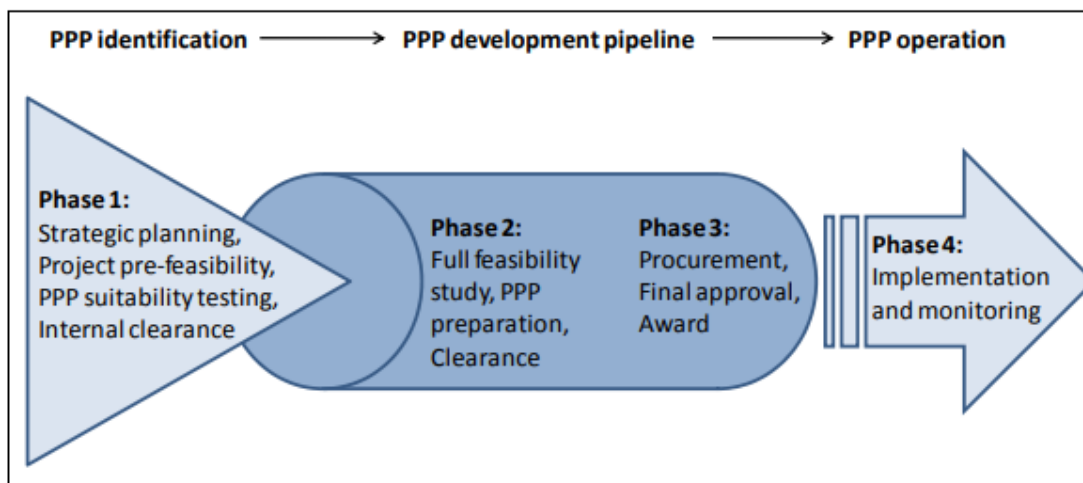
PPP identification → PPP development pipeline → PPP operation

Phase 1:
Strategic planning, Project pre-feasibility, PPP suitability testing, Internal clearance

Phase 2:
Full feasibility study, PPP preparation, Clearance

Phase 3:
Procurement, Final approval, Award

Phase 4:
Implementation and monitoring